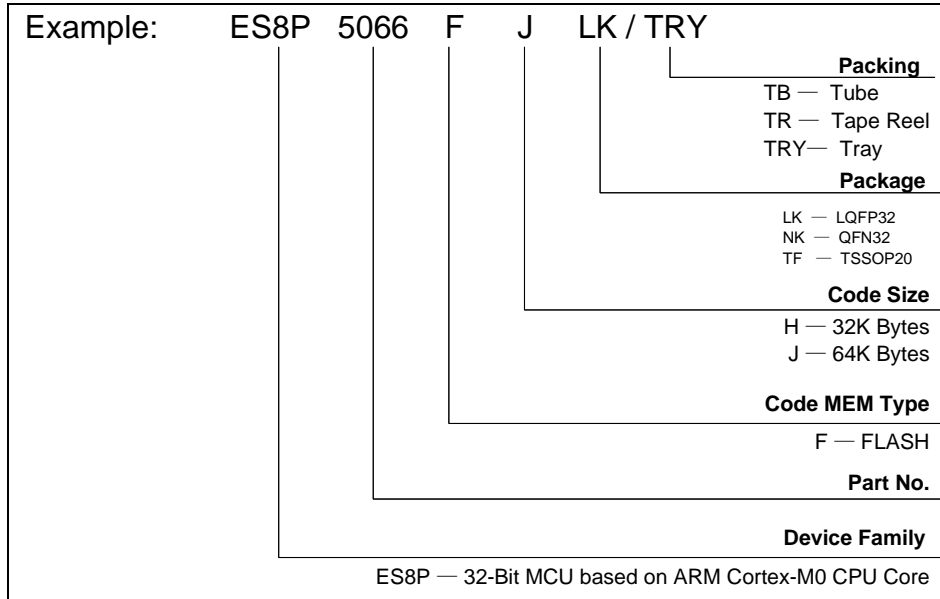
Example: ES8P 5066 F J LK / TRY

Packing
TB — Tube
TR — Tape Reel
TRY— Tray

Package
LK — LQFP32
NK — QFN32
TF — TSSOP20

Code Size
H — 32K Bytes
J — 64K Bytes

Code MEM Type
F — FLASH

Part No.

Device Family
ES8P — 32-Bit MCU based on ARM Cortex-M0 CPU Core